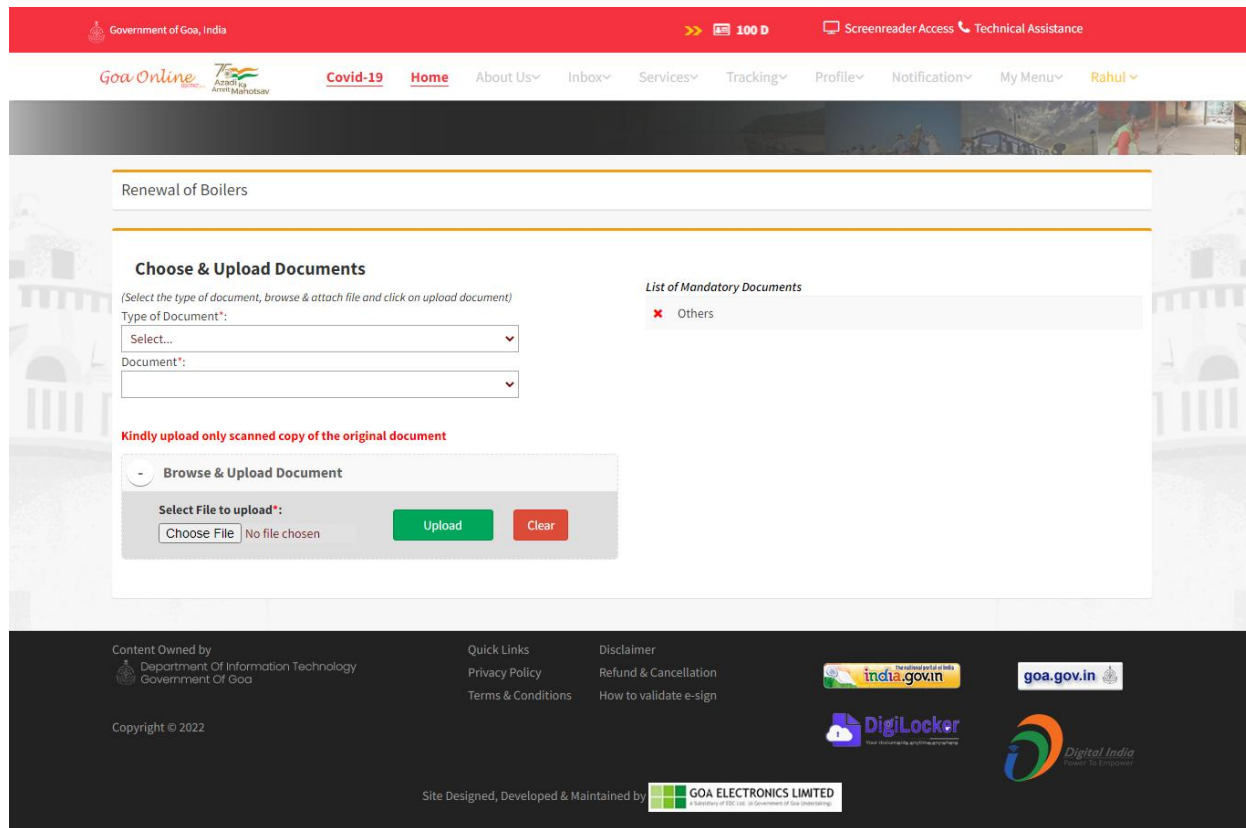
Government of Goa, India

>> 100 D

Screenreader Access Technical Assistance

Goa Online 75 Azadi Ka Amrit Mahotsav

Covid-19 Home About Us Inbox Services Tracking Profile Notification My Menu Rahul

Renewal of Boilers

Choose & Upload Documents

(Select the type of document, browse & attach file and click on upload document)

Type of Document*:

Select...

Document*:

List of Mandatory Documents

× Others

Kindly upload only scanned copy of the original document

- Browse & Upload Document

Select File to upload*:

Choose File No file chosen

Upload Clear

Content Owned by
Department Of Information Technology
Government Of Goa

Copyright © 2022

Quick Links
Privacy Policy
Terms & Conditions

Disclaimer
Refund & Cancellation
How to validate e-sign

india.gov.in The national portal of India

goa.gov.in

DigiLocker

Digital India Power To Empower

Site Designed, Developed & Maintained by GOA ELECTRONICS LIMITED